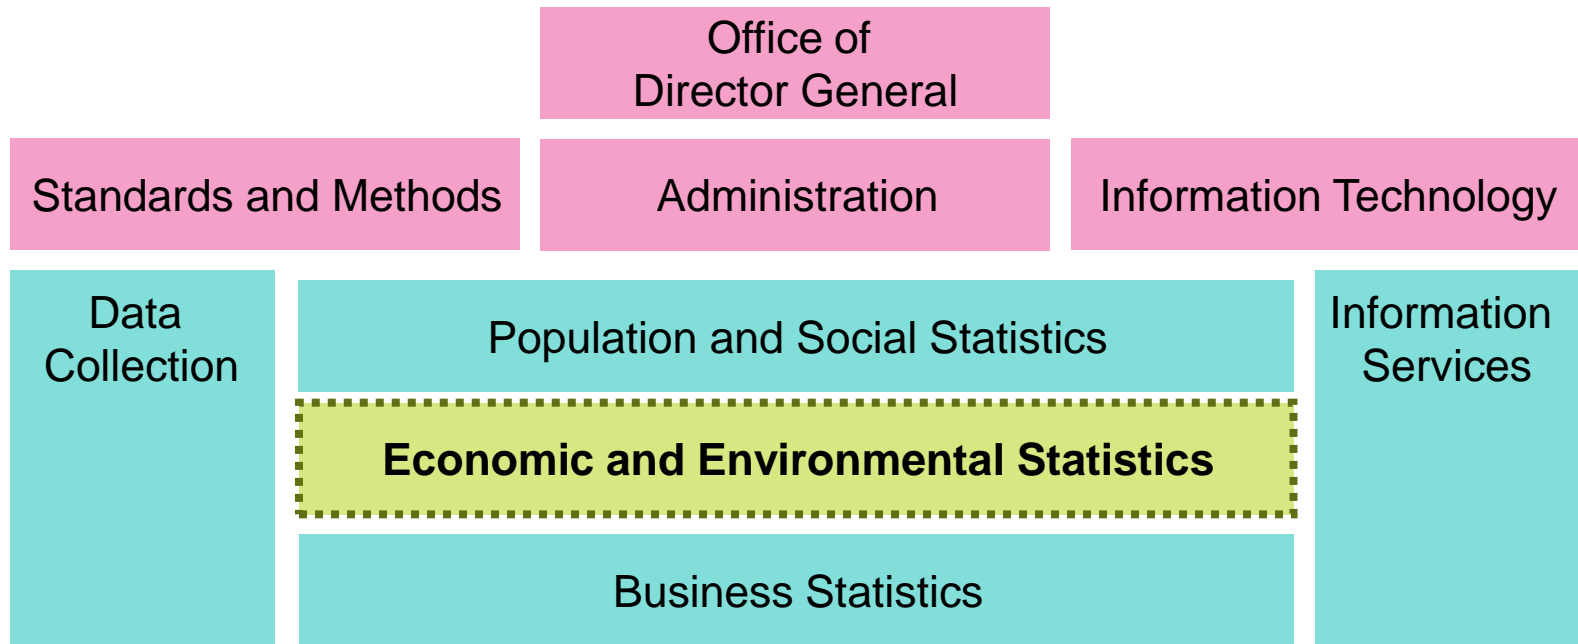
Office of Director General

Standards and Methods

Administration

Information Technology

Data Collection

Population and Social Statistics

Economic and Environmental Statistics

Business Statistics

Information Services